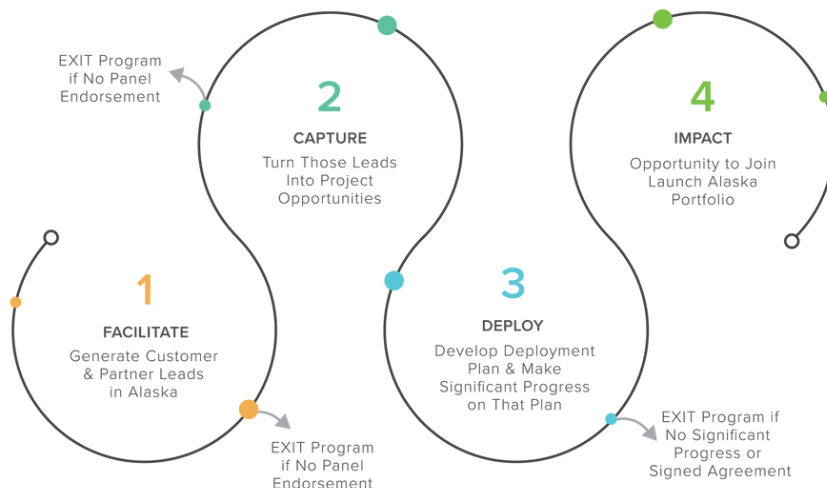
EXIT Program if No Panel Endorsement

2
CAPTURE
Turn Those Leads Into Project Opportunities

4
IMPACT
Opportunity to Join Launch Alaska Portfolio

1
FACILITATE
Generate Customer & Partner Leads in Alaska

3
DEPLOY
Develop Deployment Plan & Make Significant Progress on That Plan

EXIT Program if No Panel Endorsement

EXIT Program if No Significant Progress or Signed Agreement